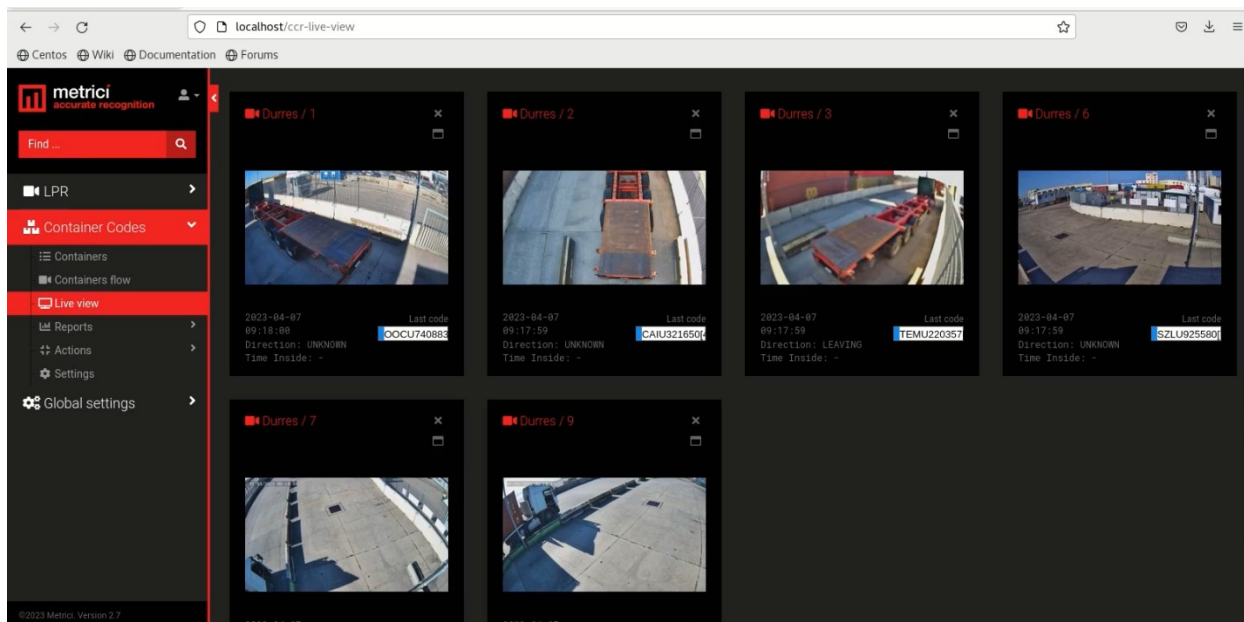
localhost/ccr-live-view

Centos Wiki Documentation Forums

metrici
accurate recognition

Find ...

LPR

Container Codes

Containers

Containers flow

Live view

Reports

Actions

Settings

Global settings

©2023 Metrici. Version 2.7

Durres / 1

2023-04-07
09:18:00
Direction: UNKNOWN
Time Inside: -

Last code
OOCU740883

Durres / 2

2023-04-07
09:17:59
Direction: UNKNOWN
Time Inside: -

Last code
CAIU321650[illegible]

Durres / 3

2023-04-07
09:17:59
Direction: LEAVING
Time Inside: -

Last code
TEMU220357

Durres / 6

2023-04-07
09:17:59
Direction: UNKNOWN
Time Inside: -

Last code
SZLU925580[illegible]

Durres / 7

Durres / 9